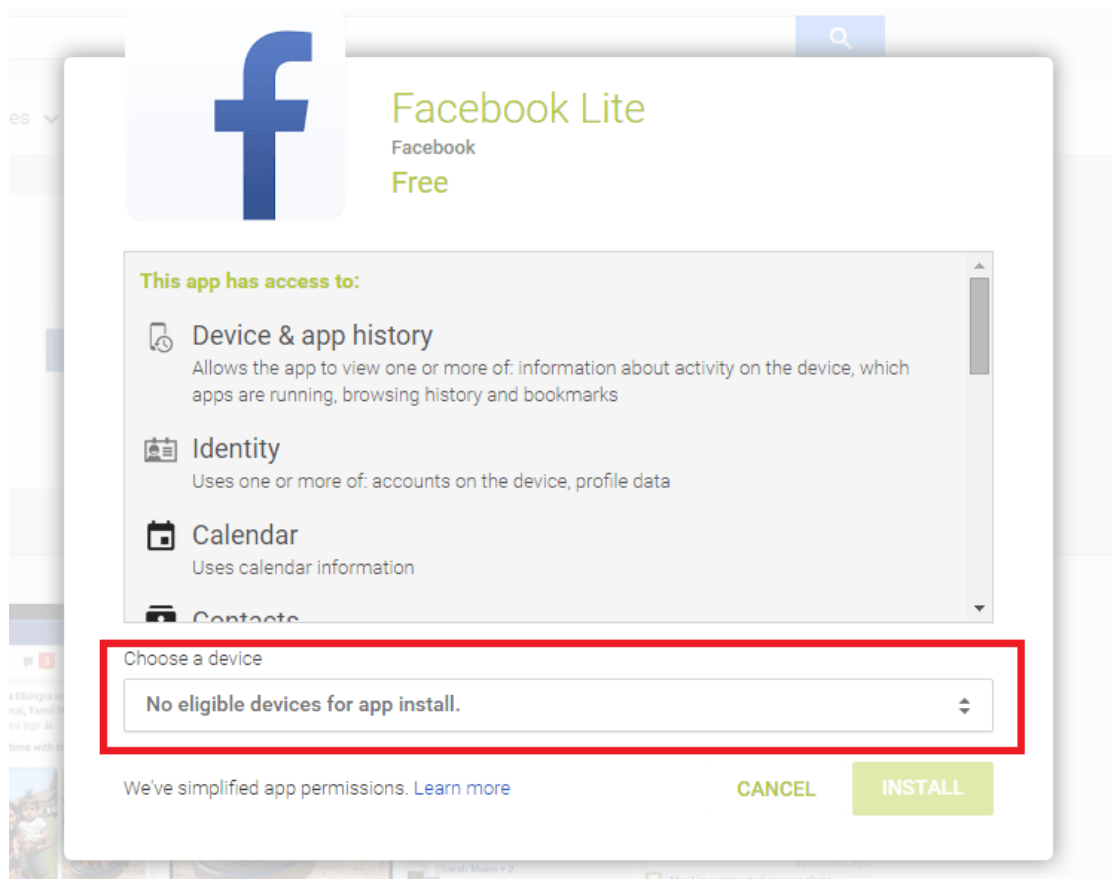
Facebook Lite
Facebook
Free

This app has access to:

Device & app history
Allows the app to view one or more of: information about activity on the device, which apps are running, browsing history and bookmarks

Identity
Uses one or more of: accounts on the device, profile data

Calendar
Uses calendar information

Contacts

Choose a device
No eligible devices for app install.

We've simplified app permissions. Learn more

CANCEL
INSTALL